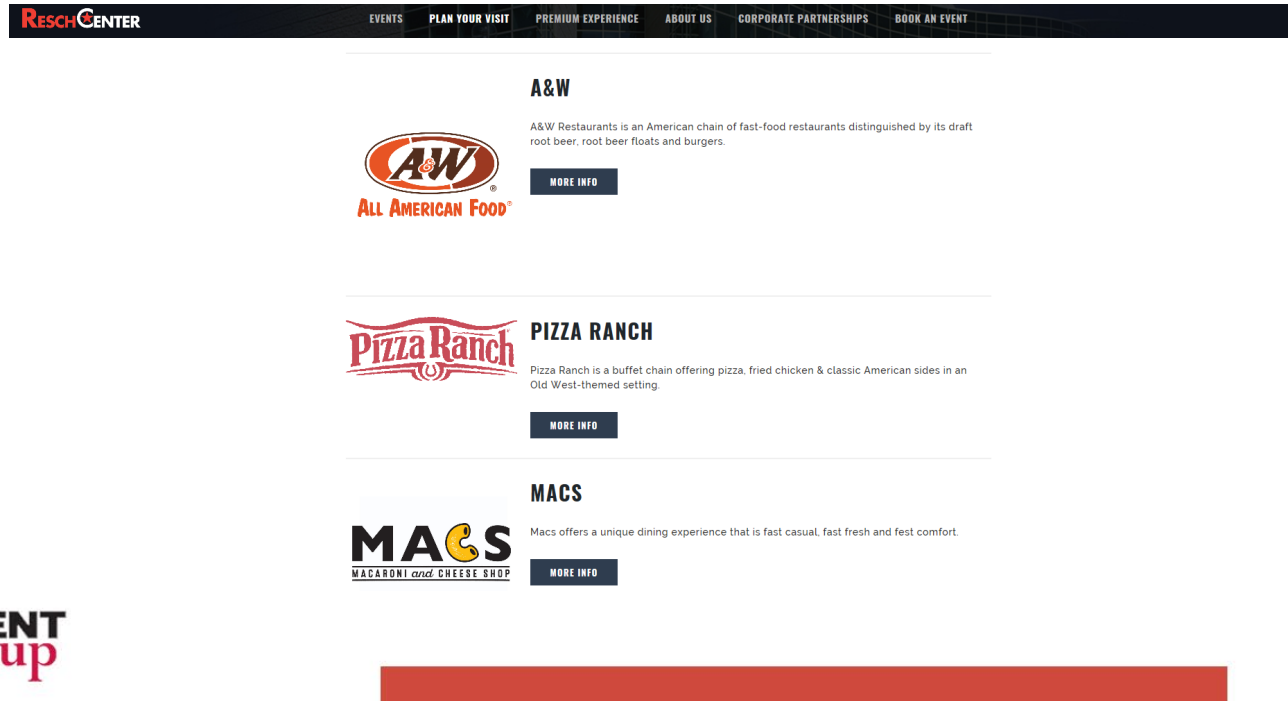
RESCH CENTER

EVENTS PLAN YOUR VISIT PREMIUM EXPERIENCE ABOUT US CORPORATE PARTNERSHIPS BOOK AN EVENT

A&W
ALL AMERICAN FOOD®

A&W

A&W Restaurants is an American chain of fast-food restaurants distinguished by its draft root beer, root beer floats and burgers.

MORE INFO

Pizza Ranch

PIZZA RANCH

Pizza Ranch is a buffet chain offering pizza, fried chicken & classic American sides in an Old West-themed setting.

MORE INFO

MACS
MACARONI and CHEESE SHOP

MACS

Macs offers a unique dining experience that is fast casual, fast fresh and fest comfort.

MORE INFO

ENT
up